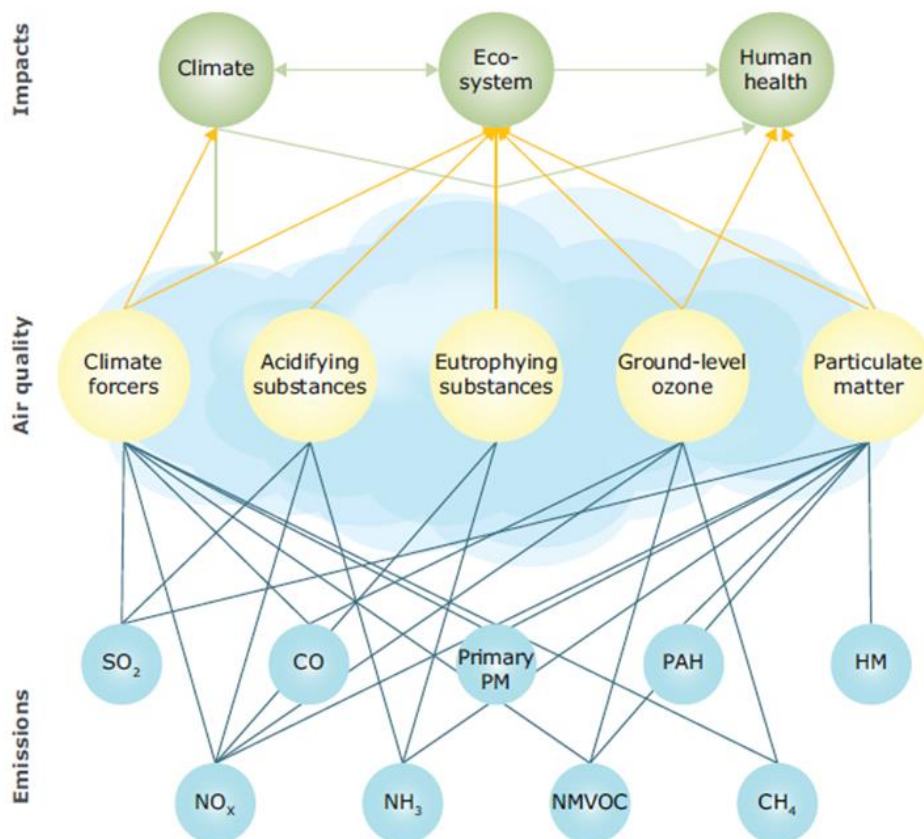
Impacts

Climate

Eco-system

Human health

Air quality

Climate forcers

Acidifying substances

Eutrophying substances

Ground-level ozone

Particulate matter

Emissions

$SO_2$

CO

Primary PM

PAH

HM

$NO_x$

$NH_3$

NMVOC

$CH_4$